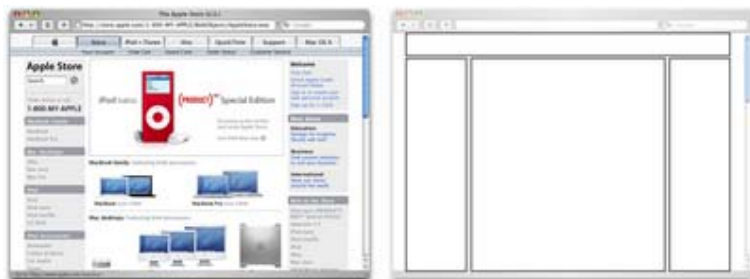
The Apple Store (U.S.)

Store iPod + iTunes .Mac QuickTime Support Mac OS X

Apple Store

1-800-MY-APPLE

iPod nano (PRODUCT)RED Special Edition

Welcome

Education

Business

International

MacBook

MacBook Pro